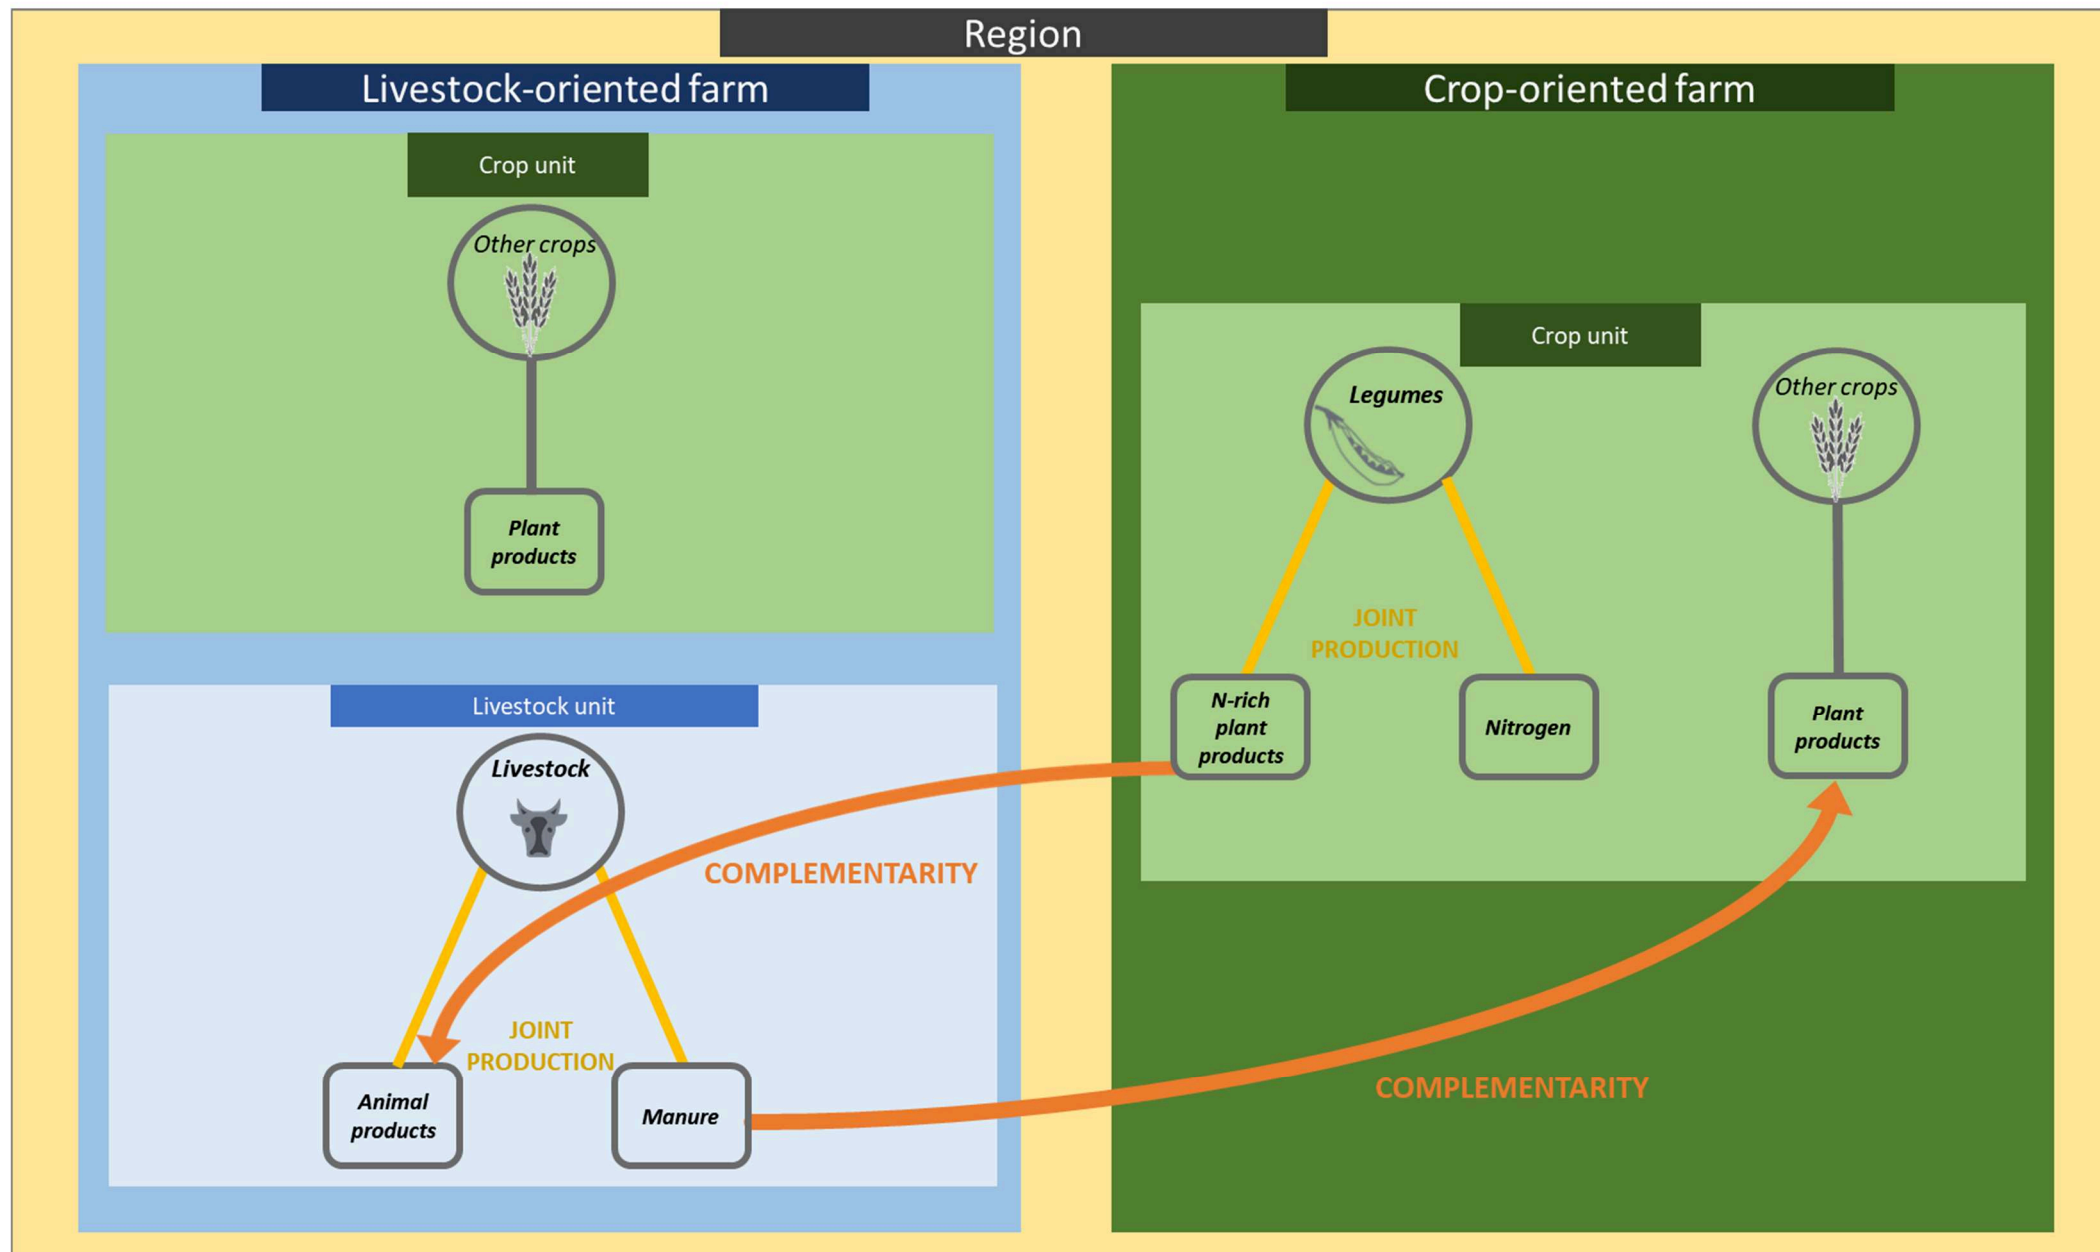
Region

Livestock-oriented farm

Crop unit

Other crops

Plant products

Livestock unit

Livestock

JOINT PRODUCTION

Animal products

Manure

COMPLEMENTARITY

Crop-oriented farm

Crop unit

Legumes

Other crops

JOINT PRODUCTION

N-rich plant products

Nitrogen

Plant products

COMPLEMENTARITY